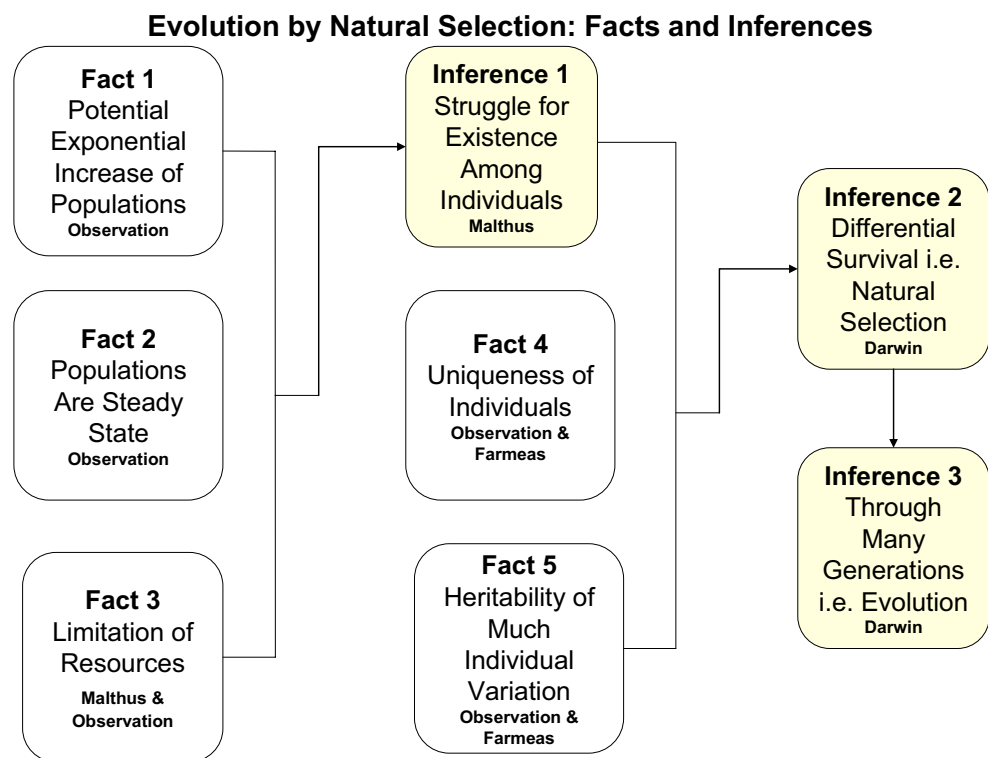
Evolution by Natural Selection: Facts and Inferences

Fact 1
Potential Exponential Increase of Populations
Observation

Fact 2
Populations Are Steady State
Observation

Fact 3
Limitation of Resources
Malthus & Observation

Inference 1
Struggle for Existence Among Individuals
Malthus

Fact 4
Uniqueness of Individuals
Observation & Farmeas

Fact 5
Heritability of Much Individual Variation
Observation & Farmeas

Inference 2
Differential Survival i.e. Natural Selection
Darwin

Inference 3
Through Many Generations i.e. Evolution
Darwin